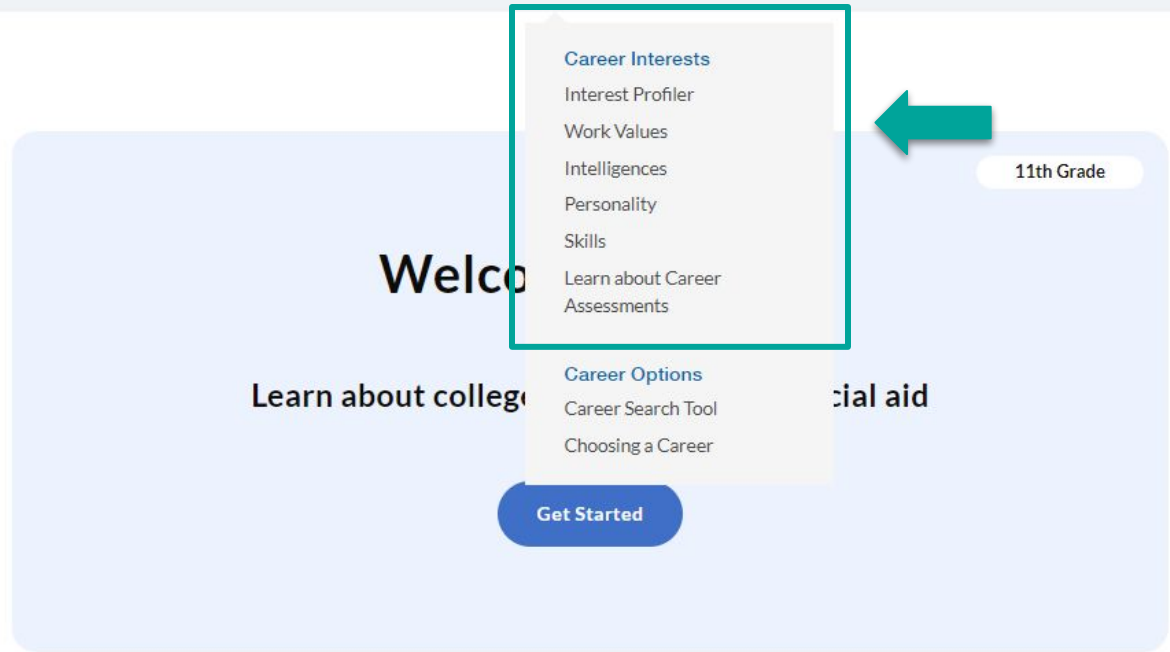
Career Interests
Interest Profiler
Work Values
Intelligences
Personality
Skills
Learn about Career Assessments

11th Grade

Welco

Career Options
Career Search Tool
Choosing a Career

Learn about colleg cial aid

Get Started